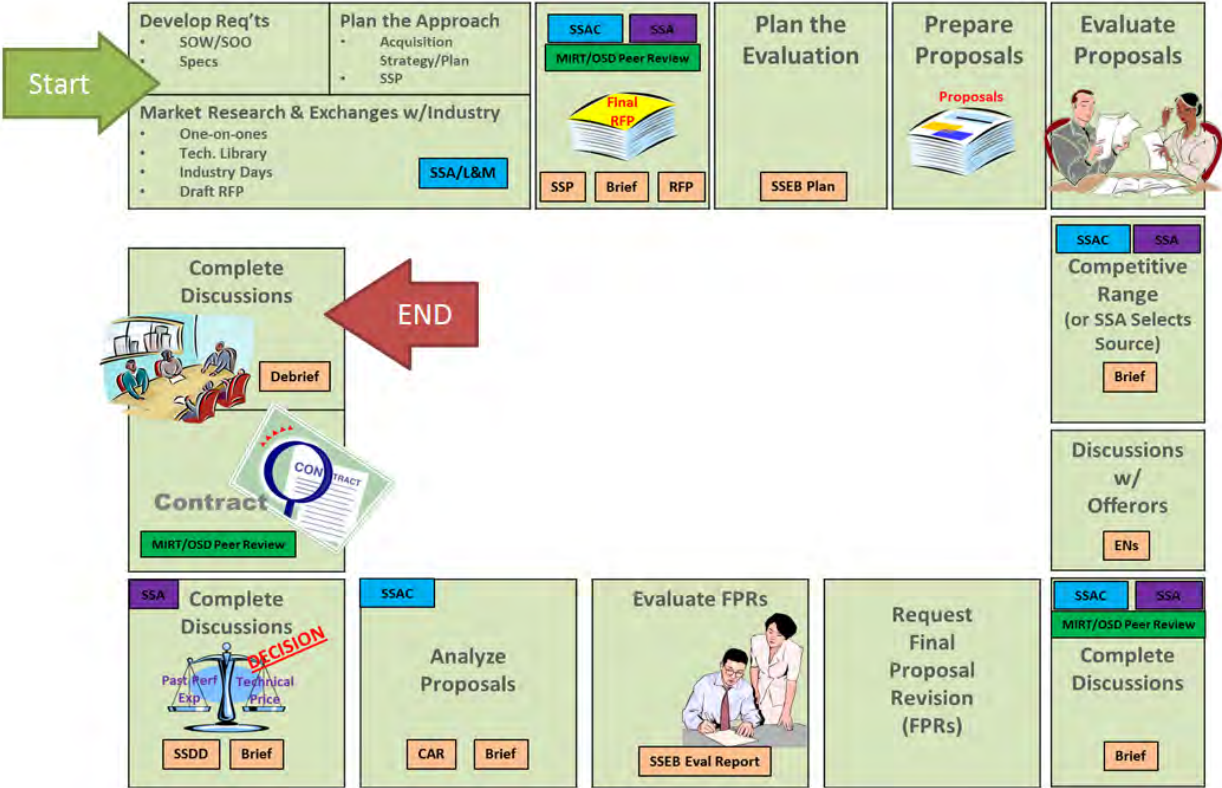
Start

Develop Req'ts
• SOW/SOO
• Specs

Plan the Approach
• Acquisition Strategy/Plan
• SSP

Market Research & Exchanges w/Industry
• One-on-ones
• Tech. Library
• Industry Days
• Draft RFP

SSA/L&M

SSAC
SSA
MIRT/OSD Peer Review
Final RFP
SSP
Brief
RFP

Plan the Evaluation
SSEB Plan

Prepare Proposals
Proposals

Evaluate Proposals

SSAC
SSA
Competitive Range (or SSA Selects Source)
Brief

Discussions w/ Offerors
ENs

SSAC
SSA
MIRT/OSD Peer Review
Complete Discussions
Brief

Request Final Proposal Revision (FPRs)

Evaluate FPRs
SSEB Eval Report

SSAC
Analyze Proposals
CAR
Brief

SSA
Complete Discussions
DECISION
Past Perf Exp
Technical Price
SSDD
Brief

Complete Discussions
Debrief
END

CONTRACT
Contract
MIRT/OSD Peer Review